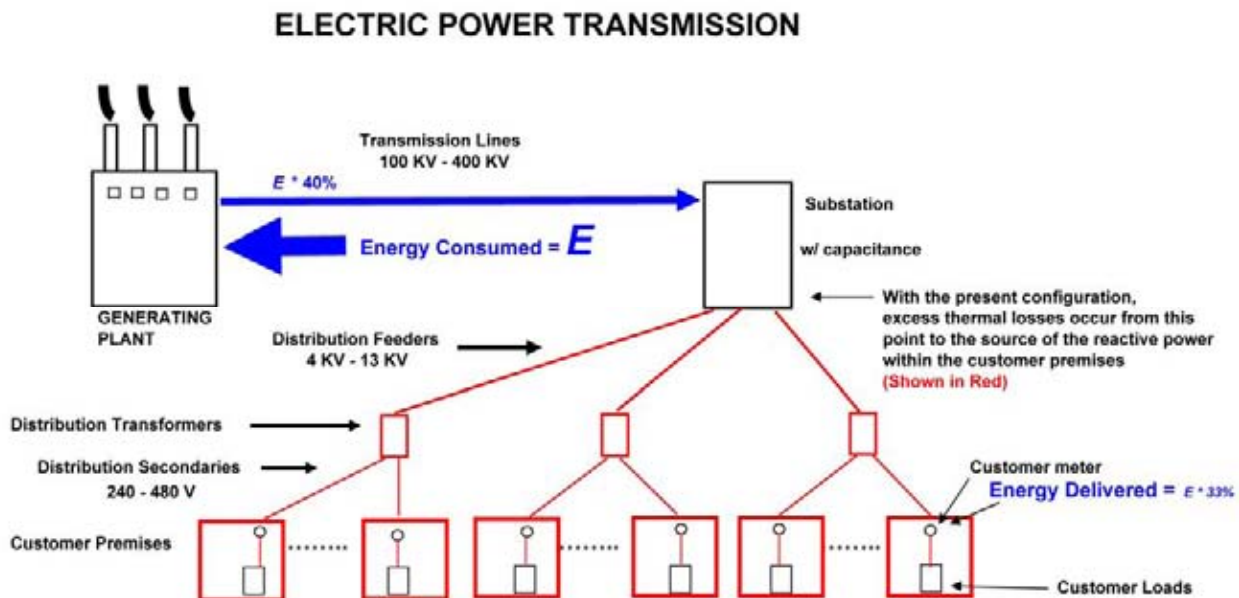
ELECTRIC POWER TRANSMISSION

Transmission Lines
100 KV - 400 KV

E * 40%

Substation

Energy Consumed = E

w/ capacitance

GENERATING PLANT

With the present configuration, excess thermal losses occur from this point to the source of the reactive power within the customer premises
(Shown in Red)

Distribution Feeders
4 KV - 13 KV

Distribution Transformers

Distribution Secondaries
240 - 480 V

Customer meter

Energy Delivered = E * 33%

Customer Premises

Customer Loads